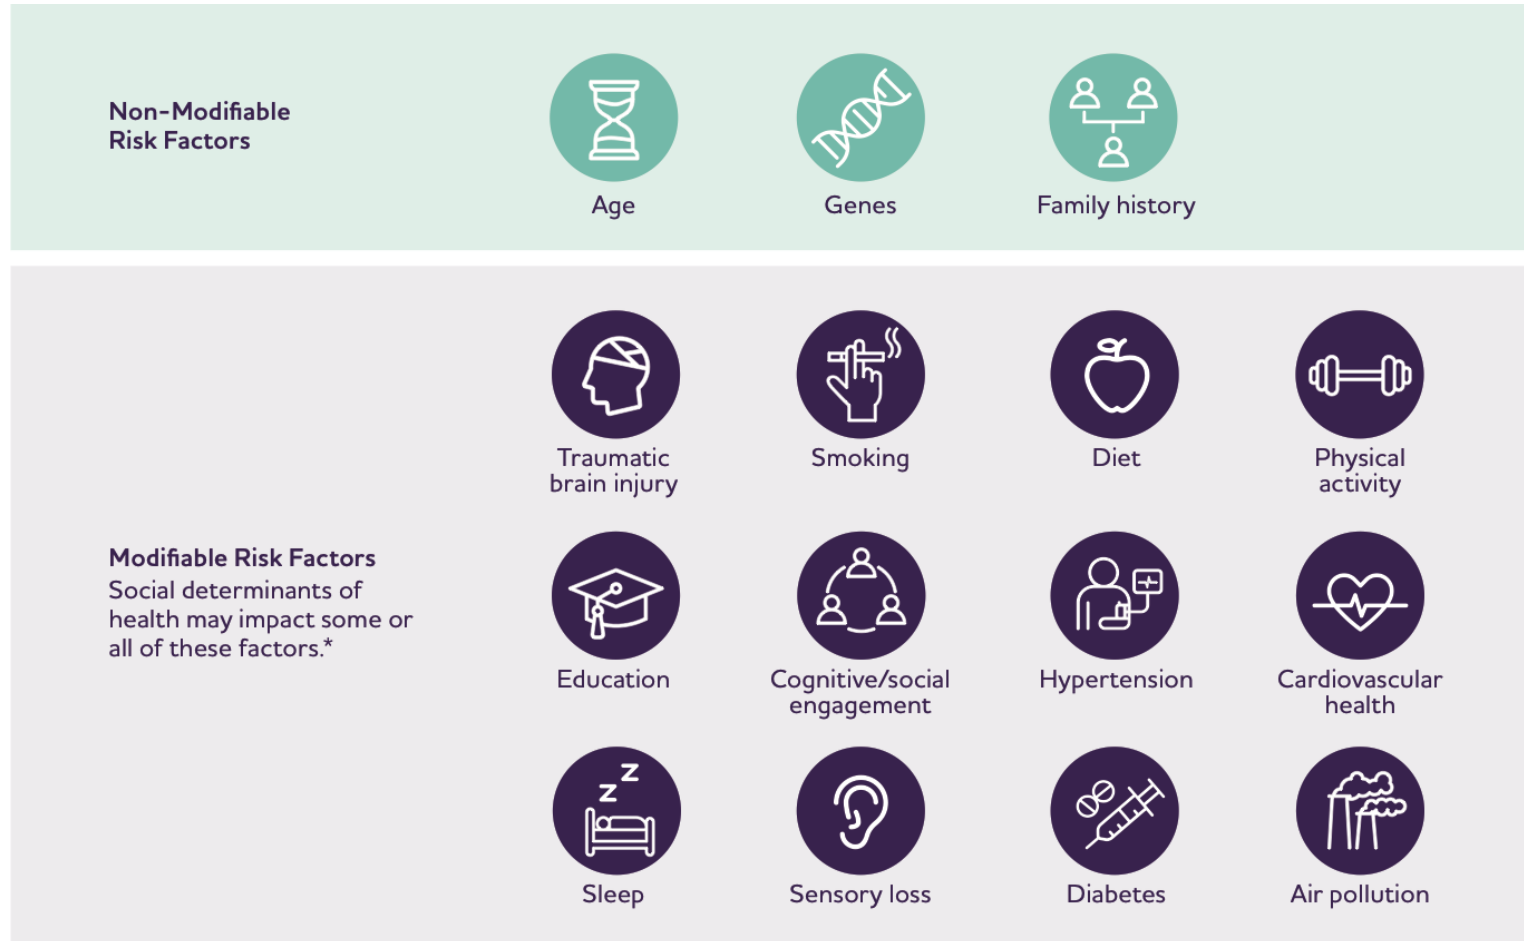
Non-Modifiable Risk Factors

Age

Genes

Family history

Modifiable Risk Factors
Social determinants of health may impact some or all of these factors.*

Traumatic brain injury

Smoking

Diet

Physical activity

Education

Cognitive/social engagement

Hypertension

Cardiovascular health

z z

Sleep

Sensory loss

Diabetes

Air pollution